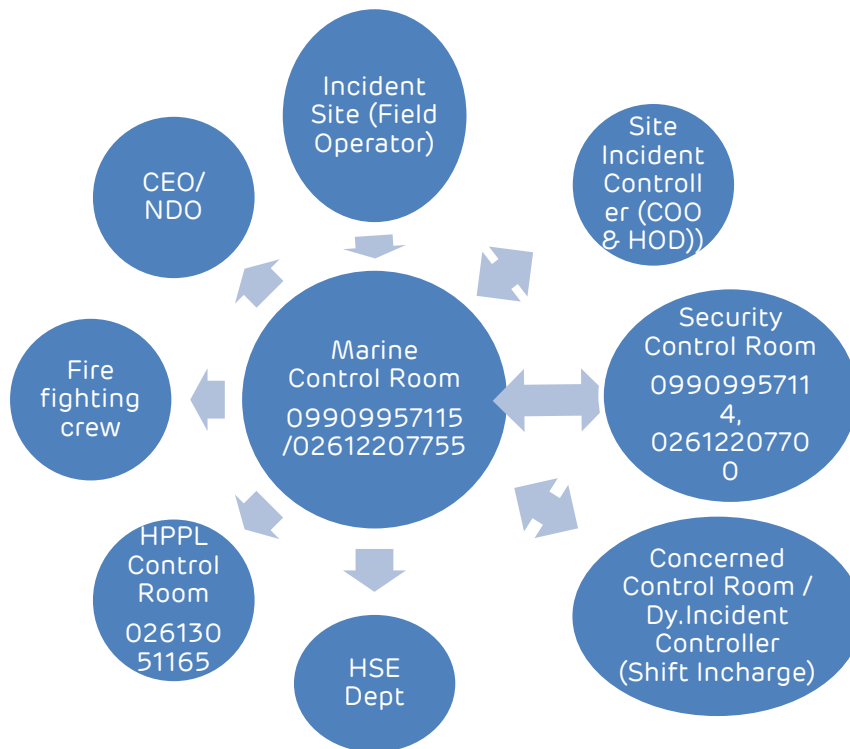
Incident Site (Field Operator)

CEO/ NDO

Site Incident Controller (COO & HOD))

Marine Control Room

09909957115 /02612207755

Security Control Room

09909957114, 02612207700

Fire fighting crew

HPPL Control Room

02613051165

HSE Dept

Concerned Control Room / Dy.Incident Controller (Shift Incharge)